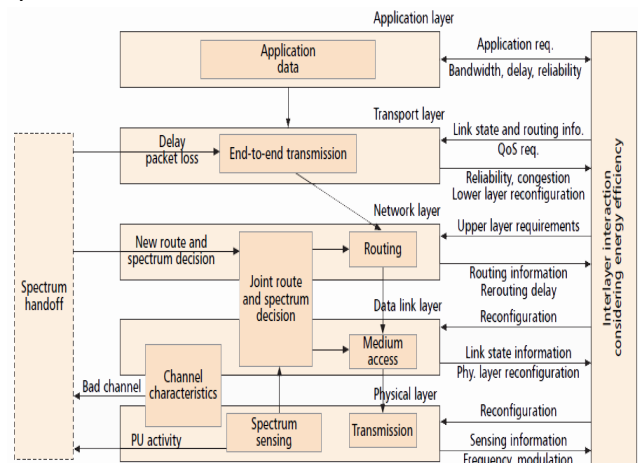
Application layer

Application data

Application req.

Bandwidth, delay, reliability

Transport layer

Delay packet loss

End-to-end transmission

Link state and routing info.

QoS req.

Reliability, congestion

Lower layer reconfiguration

Network layer

New route and spectrum decision

Routing

Upper layer requirements

Spectrum handoff

Joint route and spectrum decision

Routing information

Rerouting delay

Data link layer

Reconfiguration

Medium access

Link state information

Phy. layer reconfiguration

Bad channel

Channel characteristics

Physical layer

Reconfiguration

Spectrum sensing

Transmission

PU activity

Sensing information

Frequency, modulation

Interlayer interaction considering energy efficiency